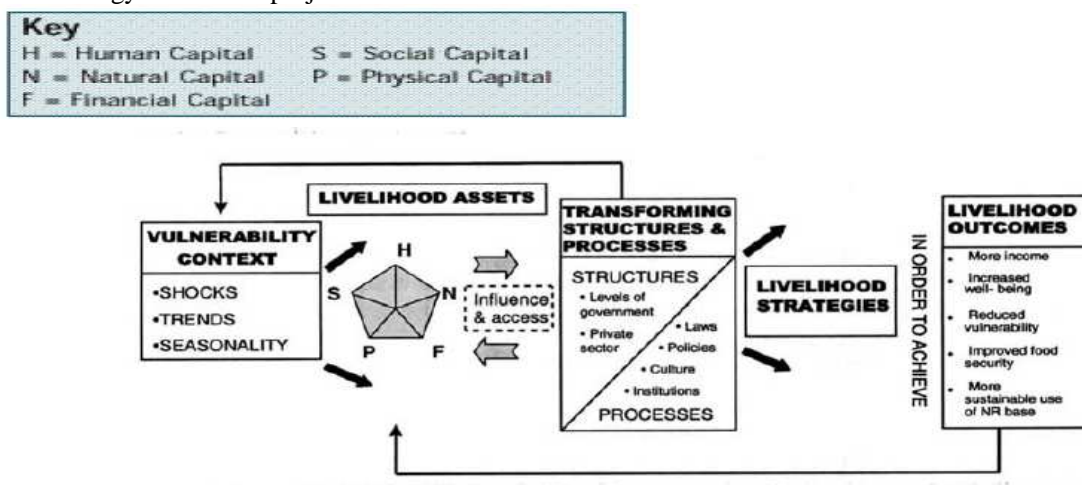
Key
H = Human Capital S = Social Capital
N = Natural Capital P = Physical Capital
F = Financial Capital

LIVELIHOOD ASSETS

VULNERABILITY CONTEXT
•SHOCKS
•TRENDS
•SEASONALITY

H
S
N
P
F

Influence & access

TRANSFORMING STRUCTURES & PROCESSES

STRUCTURES
• Levels of government
• Private sector
• Laws
• Policies
• Culture
• Institutions
PROCESSES

LIVELIHOOD STRATEGIES

IN ORDER TO ACHIEVE

LIVELIHOOD OUTCOMES
• More income
• Increased well- being
• Reduced vulnerability
• Improved food security
• More sustainable use of NR base